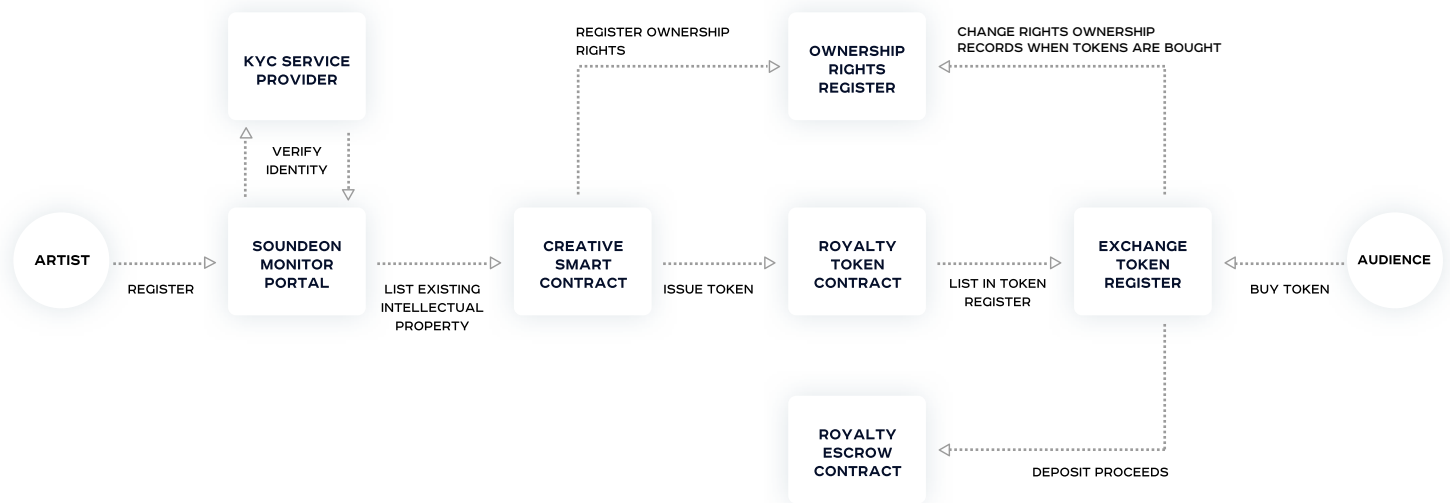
KYC SERVICE PROVIDER

VERIFY IDENTITY

REGISTER OWNERSHIP RIGHTS

OWNERSHIP RIGHTS REGISTER

CHANGE RIGHTS OWNERSHIP RECORDS WHEN TOKENS ARE BOUGHT

ARTIST

REGISTER

SOUNDEON MONITOR PORTAL

LIST EXISTING INTELLECTUAL PROPERTY

CREATIVE SMART CONTRACT

ISSUE TOKEN

ROYALTY TOKEN CONTRACT

LIST IN TOKEN REGISTER

EXCHANGE TOKEN REGISTER

BUY TOKEN

AUDIENCE

ROYALTY ESCROW CONTRACT

DEPOSIT PROCEEDS